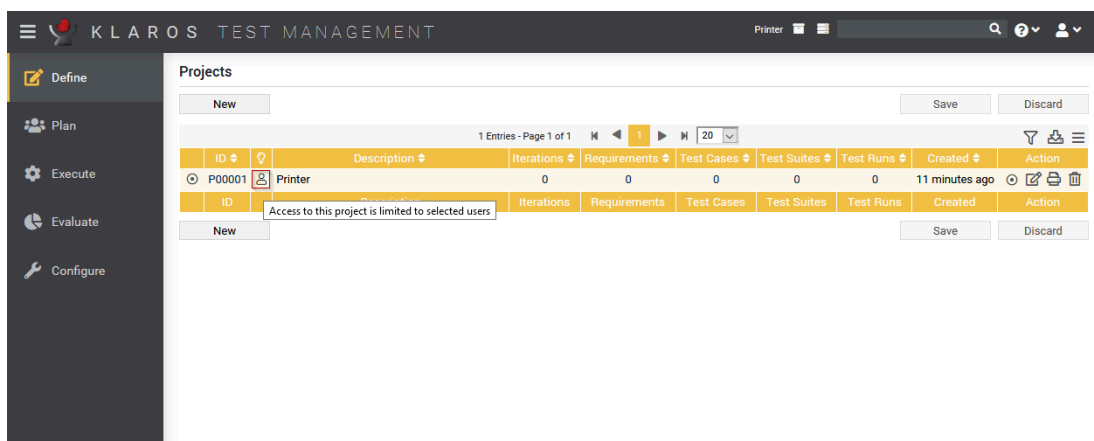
KLAROS TEST MANAGEMENT

Printer

Define

Plan

Execute

Evaluate

Configure

Projects

New

Save

Discard

1 Entries - Page 1 of 1 1 20

| ID | | Description | Iterations | Requirements | Test Cases | Test Suites | Test Runs | Created | Action |
|---|---|---|---|---|---|---|---|---|---|
| P00001 | | Printer | 0 | 0 | 0 | 0 | 0 | 11 minutes ago | |
| ID | | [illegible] | Iterations | Requirements | Test Cases | Test Suites | Test Runs | Created | Action |

Access to this project is limited to selected users

New

Save

Discard